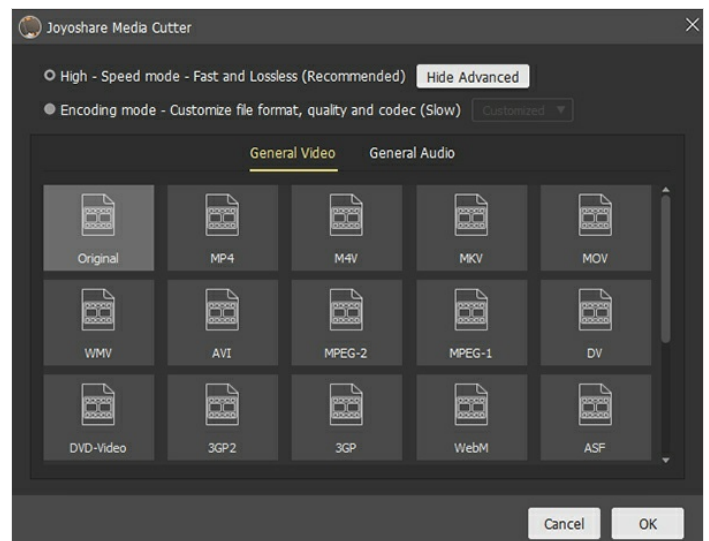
Joyoshare Media Cutter

High - Speed mode - Fast and Lossless (Recommended) Hide Advanced

Encoding mode - Customize file format, quality and codec (Slow) Customized

General Video General Audio

| Original | MP4 | M4V | MKV | MOV |
|---|---|---|---|---|
| WMV | AVI | MPEG-2 | MPEG-1 | DV |
| DVD-Video | 3GP2 | 3GP | WebM | ASF |

Cancel OK